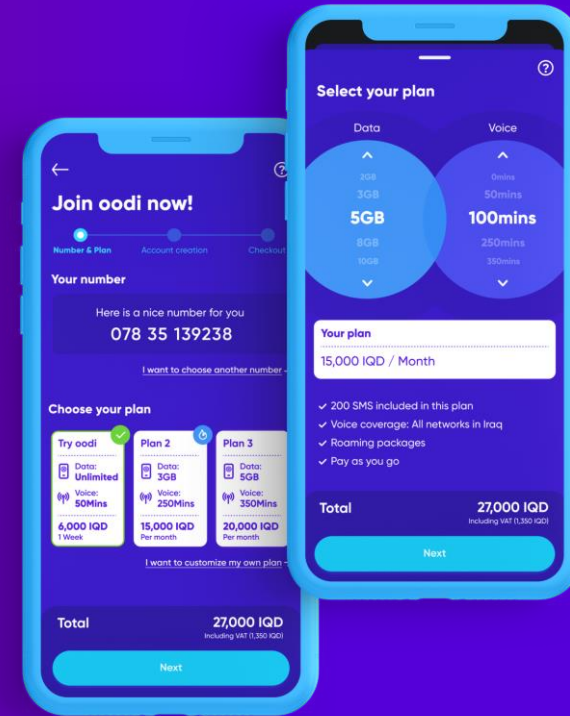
Join oodi now!

Number & Plan
Account creation
Checkout

Your number

Here is a nice number for you
078 35 139238

I want to choose another number

Choose your plan

Try oodi
Data: Unlimited
Voice: 50Mins
6,000 IQD
1 Week

Plan 2
Data: 3GB
Voice: 250Mins
15,000 IQD
Per month

Plan 3
Data: 5GB
Voice: 350Mins
20,000 IQD
Per month

I want to customize my own plan

Total
27,000 IQD
Including VAT (1,350 IQD)

Next

Select your plan

Data
2GB
3GB
5GB
8GB
10GB

Voice
0mins
50mins
100mins
250mins
350mins

Your plan
15,000 IQD / Month

200 SMS included in this plan
Voice coverage: All networks in Iraq
Roaming packages
Pay as you go

Total
27,000 IQD
Including VAT (1,350 IQD)

Next